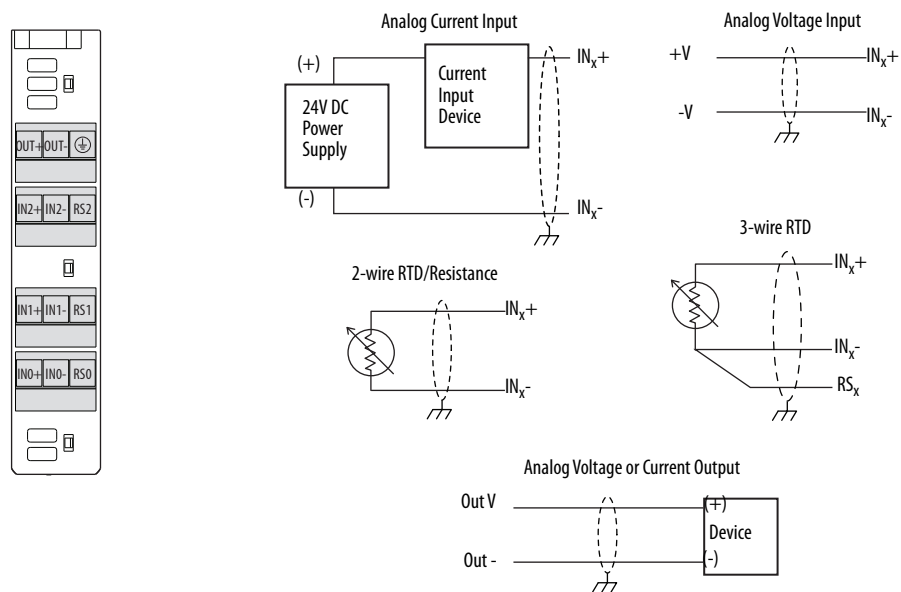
OUT+ OUT-
IN2+ IN2- RS2
IN1+ IN1- RS1
IN0+ IN0- RS0

Analog Current Input

(+)
24V DC Power Supply
(-)
Current Input Device
$IN_x+$
$IN_x-$

Analog Voltage Input

+V
-V
$IN_x+$
$IN_x-$

3-wire RTD

$IN_x+$
$IN_x-$
$RS_x$

2-wire RTD/Resistance

$IN_x+$
$IN_x-$

Analog Voltage or Current Output

Out V
Out -
(+)
Device
(-)